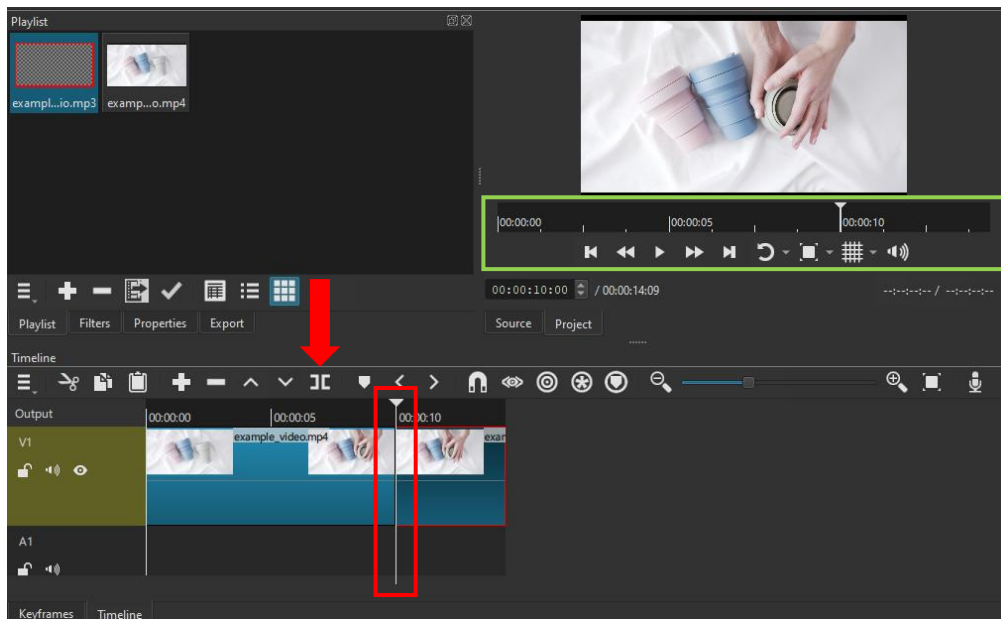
Playlist

exampl...io.mp3 examp...o.mp4

00:00:00 00:00:05 00:00:10

00:00:10:00 / 00:00:14:09

--:--:--:-- / --:--:--:--

Playlist Filters Properties Export

Source Project

Timeline

Output 00:00:00 00:00:05 00:00:10

V1 example_video.mp4 exan

A1

Keyframes Timeline